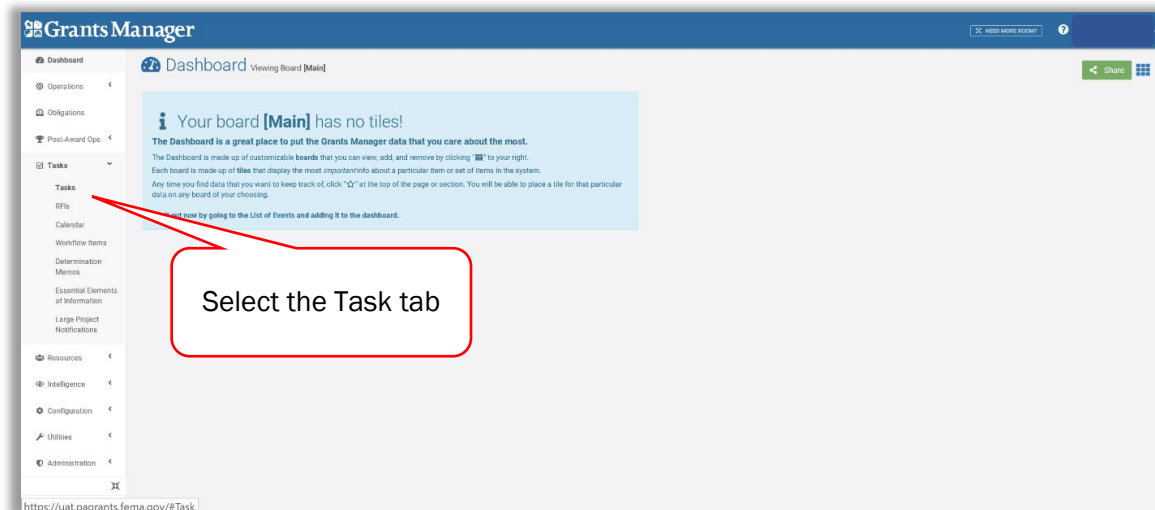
Grants Manager

NEED MORE ROOM?

Dashboard
Operations
Obligations
Post-Award Ops
Tasks
Tasks
RFIs
Calendar
Workflow Items
Determination Memos
Essential Elements of Information
Large Project Notifications
Resources
Intelligence
Configuration
Utilities
Administration

Dashboard Viewing Board [Main]

Share

Your board [Main] has no tiles!

The Dashboard is a great place to put the Grants Manager data that you care about the most.

The Dashboard is made up of customizable boards that you can view, add, and remove by clicking "☰" to your right.

Each board is made up of tiles that display the most important info about a particular item or set of items in the system.

Any time you find data that you want to keep track of, click "☆" at the top of the page or section. You will be able to place a tile for that particular data on any board of your choosing.

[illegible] out now by going to the List of Events and adding it to the dashboard.

Select the Task tab

https://uat.pagrants.fema.gov/#Task